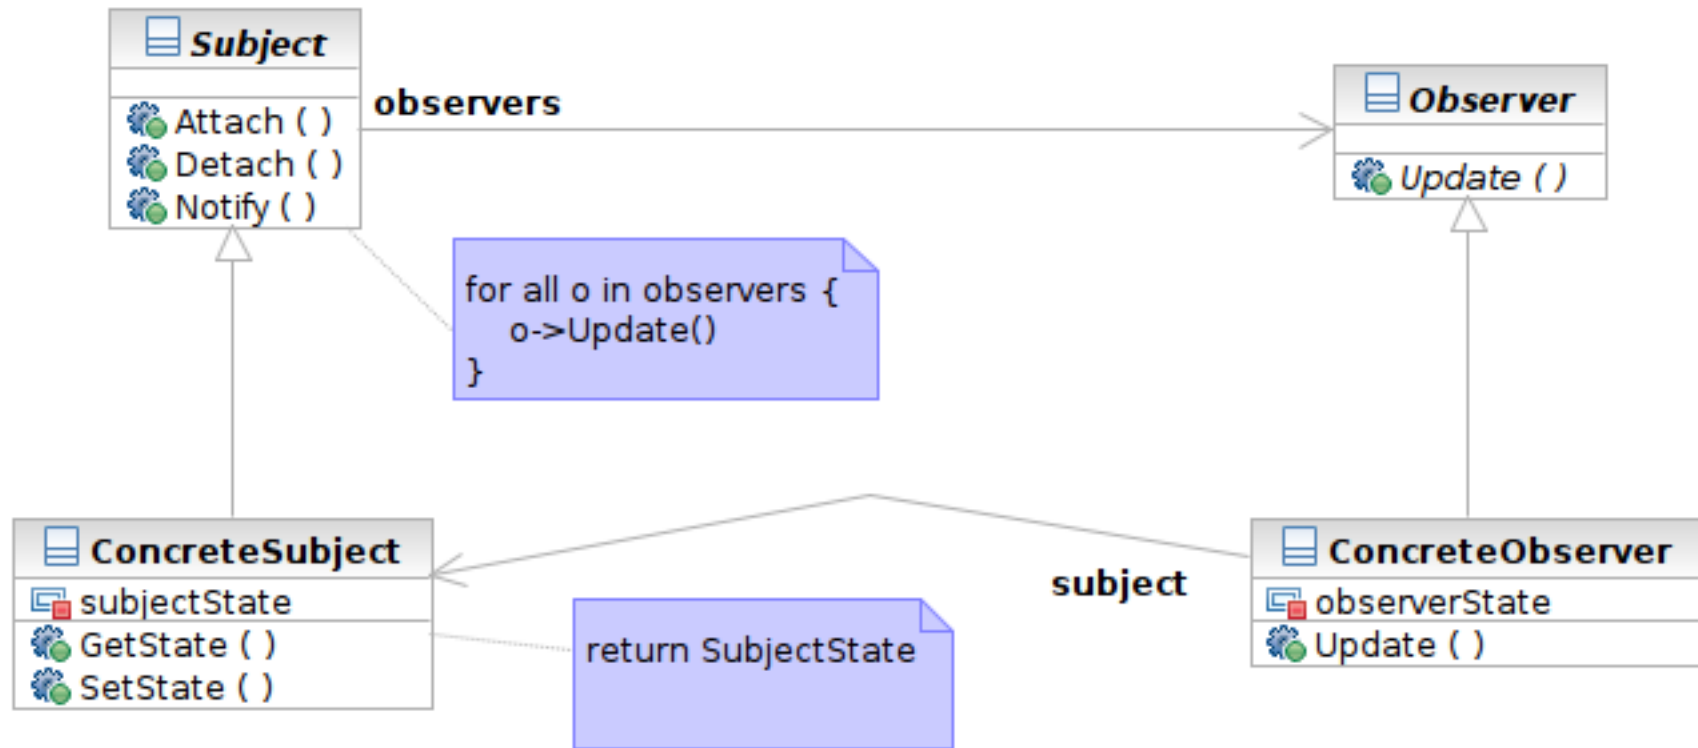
Subject

Attach ( )
Detach ( )
Notify ( )

observers

Observer

Update ( )

for all o in observers {
o->Update()
}

ConcreteSubject

subjectState

GetState ( )
SetState ( )

subject

ConcreteObserver

observerState

Update ( )

return SubjectState